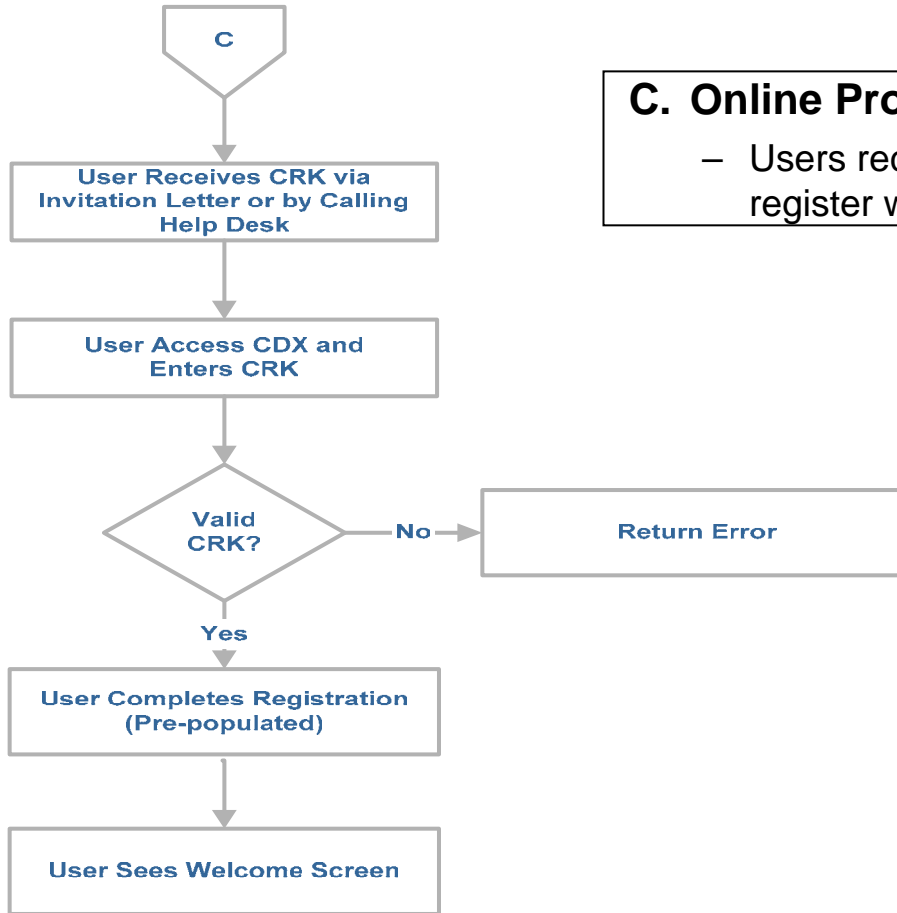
C

User Receives CRK via Invitation Letter or by Calling Help Desk

User Access CDX and Enters CRK

Valid CRK?

No

Return Error

Yes

User Completes Registration (Pre-populated)

User Sees Welcome Screen

C. Online Pro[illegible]

– Users rec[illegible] register w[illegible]